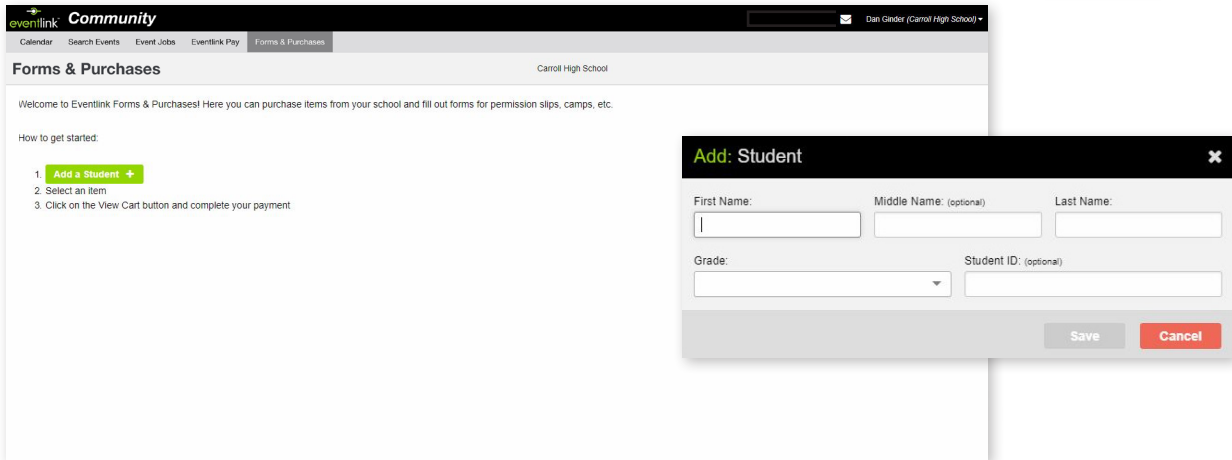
eventlink Community

Dan Ginder (Carroll High School)

Calendar Search Events Event Jobs Eventlink Pay Forms & Purchases

Forms & Purchases

Carroll High School

Welcome to Eventlink Forms & Purchases! Here you can purchase items from your school and fill out forms for permission slips, camps, etc.

How to get started:

1. Add a Student +
2. Select an item
3. Click on the View Cart button and complete your payment

Add: Student

First Name:

Middle Name: (optional)

Last Name:

Grade:

Student ID: (optional)

Save

Cancel